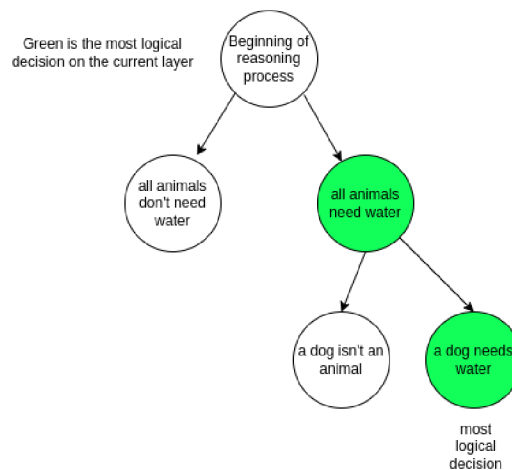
Green is the most logical decision on the current layer

Beginning of reasoning process

all animals don't need water

all animals need water

a dog isn't an animal

a dog needs water

most logical decision